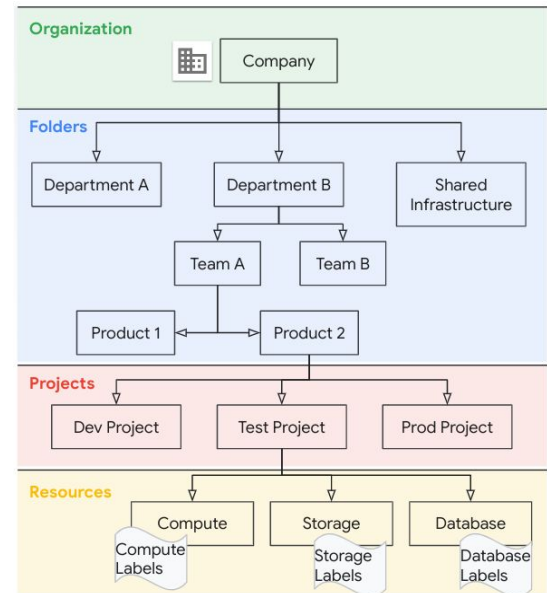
Organization

Company

Folders

Department A

Department B

Shared Infrastructure

Team A

Team B

Product 1

Product 2

Projects

Dev Project

Test Project

Prod Project

Resources

Compute

Compute Labels

Storage

Storage Labels

Database

Database Labels